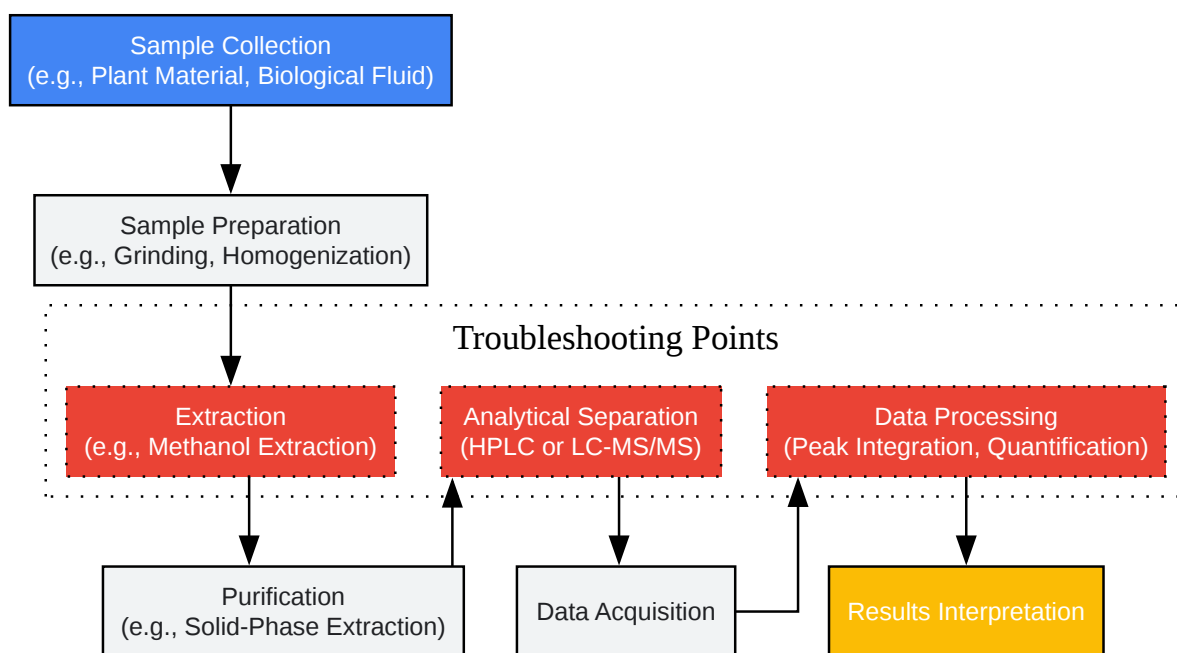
Sample Collection
(e.g., Plant Material, Biological Fluid)

Sample Preparation
(e.g., Grinding, Homogenization)

Troubleshooting Points

Extraction
(e.g., Methanol Extraction)

Analytical Separation
(HPLC or LC-MS/MS)

Data Processing
(Peak Integration, Quantification)

Purification
(e.g., Solid-Phase Extraction)

Data Acquisition

Results Interpretation